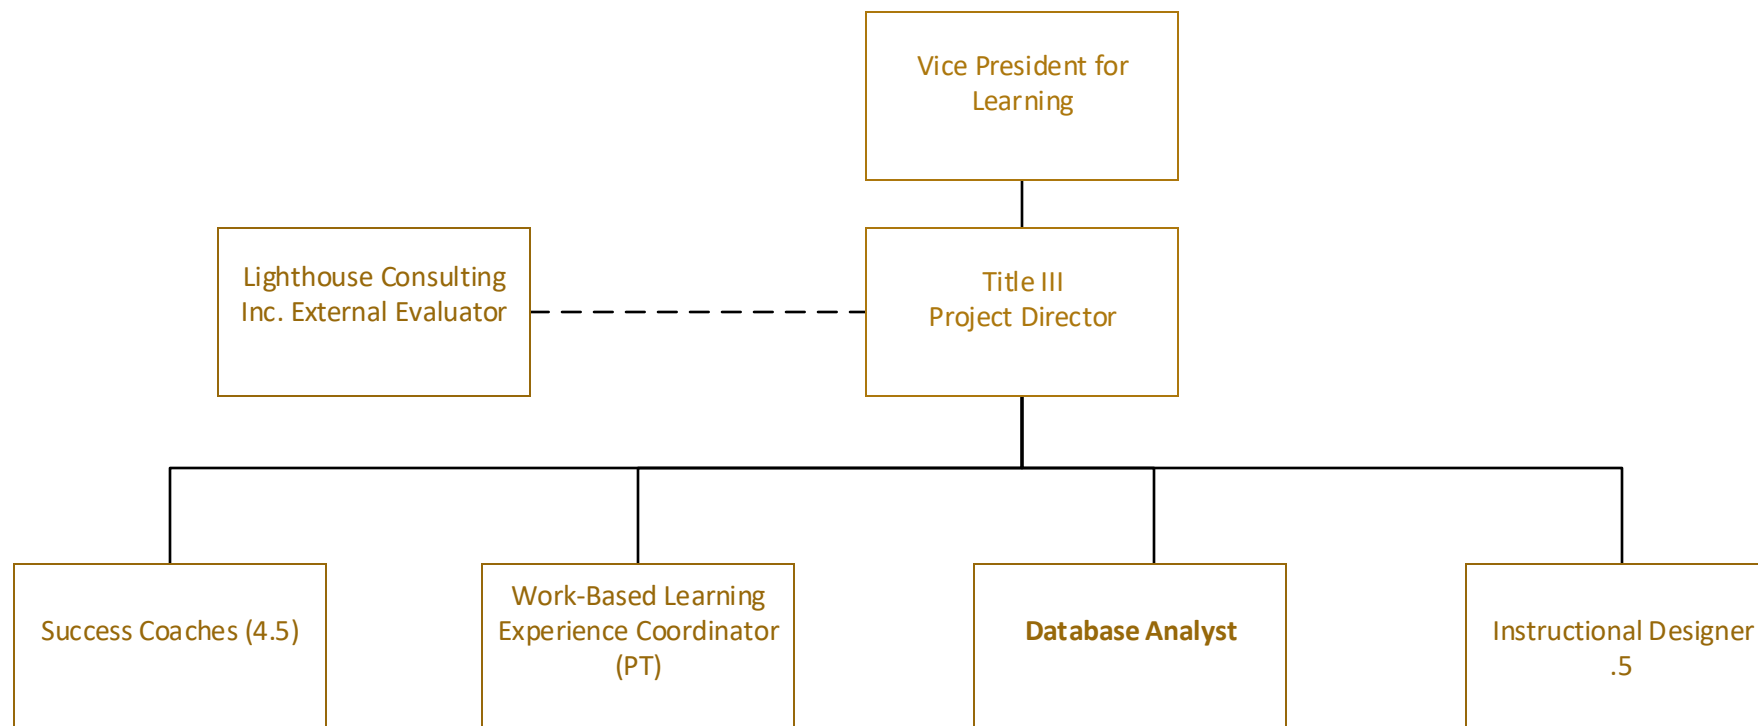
Vice President for Learning

Lighthouse Consulting Inc. External Evaluator

Title III Project Director

Success Coaches (4.5)

Work-Based Learning Experience Coordinator (PT)

**Database Analyst**

Instructional Designer .5